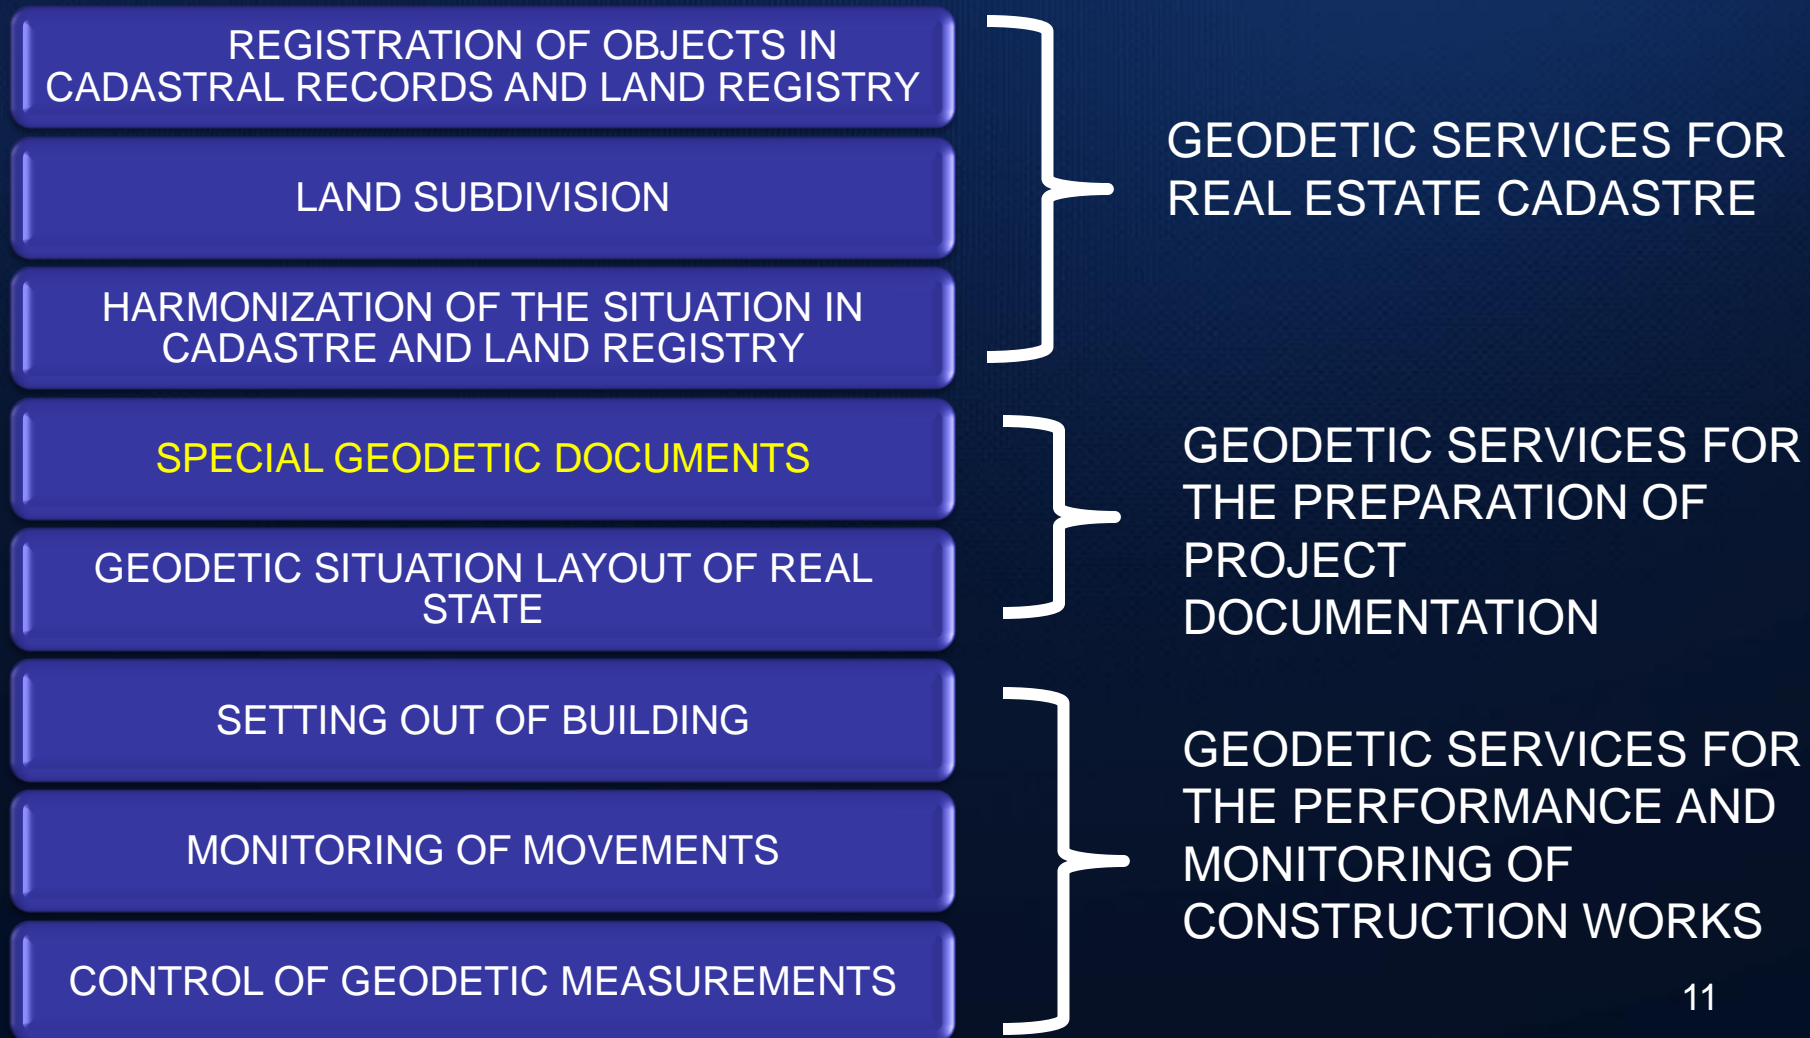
REGISTRATION OF OBJECTS IN CADASTRAL RECORDS AND LAND REGISTRY

LAND SUBDIVISION

HARMONIZATION OF THE SITUATION IN CADASTRE AND LAND REGISTRY

GEODETIC SERVICES FOR REAL ESTATE CADASTRE

SPECIAL GEODETIC DOCUMENTS

GEODETIC SITUATION LAYOUT OF REAL STATE

GEODETIC SERVICES FOR THE PREPARATION OF PROJECT DOCUMENTATION

SETTING OUT OF BUILDING

MONITORING OF MOVEMENTS

CONTROL OF GEODETIC MEASUREMENTS

GEODETIC SERVICES FOR THE PERFORMANCE AND MONITORING OF CONSTRUCTION WORKS

11